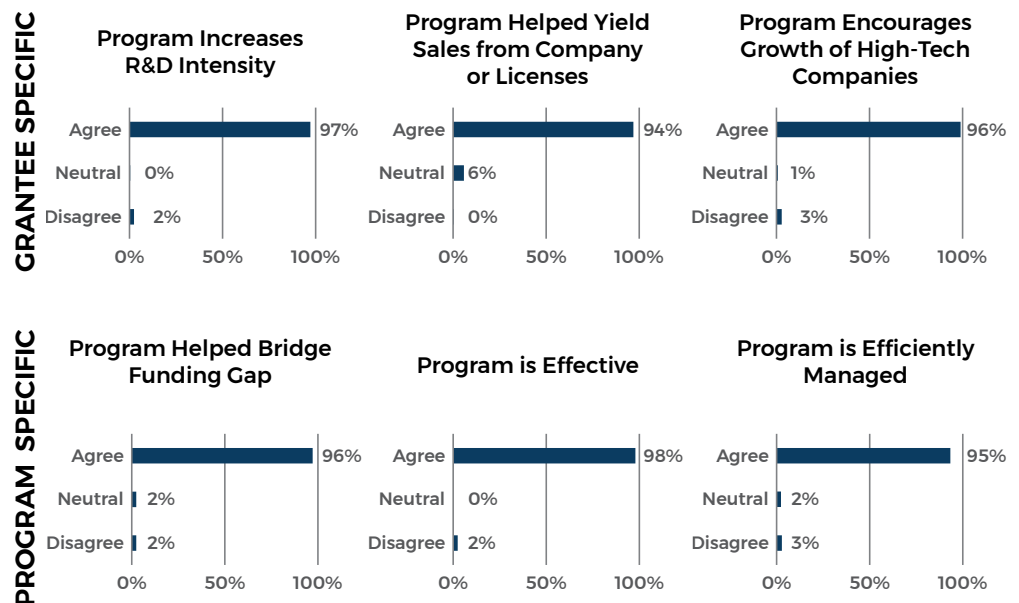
GRANTEE SPECIFIC

Program Increases R&D Intensity

Agree 97%
Neutral 0%
Disagree 2%
0% 50% 100%

Program Helped Yield Sales from Company or Licenses

Agree 94%
Neutral 6%
Disagree 0%
0% 50% 100%

Program Encourages Growth of High-Tech Companies

Agree 96%
Neutral 1%
Disagree 3%
0% 50% 100%

PROGRAM SPECIFIC

Program Helped Bridge Funding Gap

Agree 96%
Neutral 2%
Disagree 2%
0% 50% 100%

Program is Effective

Agree 98%
Neutral 0%
Disagree 2%
0% 50% 100%

Program is Efficiently Managed

Agree 95%
Neutral 2%
Disagree 3%
0% 50% 100%